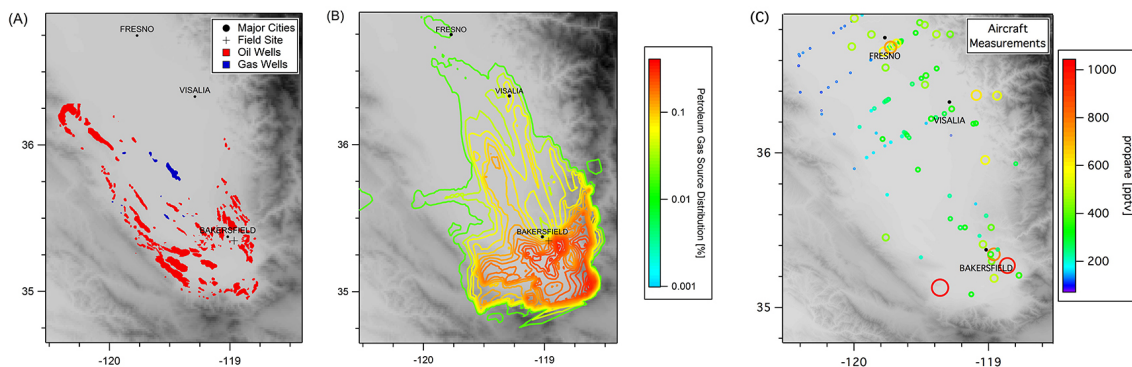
(A)

FRESNO

VISALIA

BAKERSFIELD

● Major Cities
+ Field Site
■ Oil Wells
■ Gas Wells

36

35

-120

-119

(B)

FRESNO

VISALIA

BAKERSFIELD

36

35

-120

-119

Petroleum Gas Source Distribution [%]

0.1

0.01

0.001

(C)

Aircraft Measurements

FRESNO

VISALIA

BAKERSFIELD

36

35

-120

-119

propane [pptv]

1000

800

600

400

200